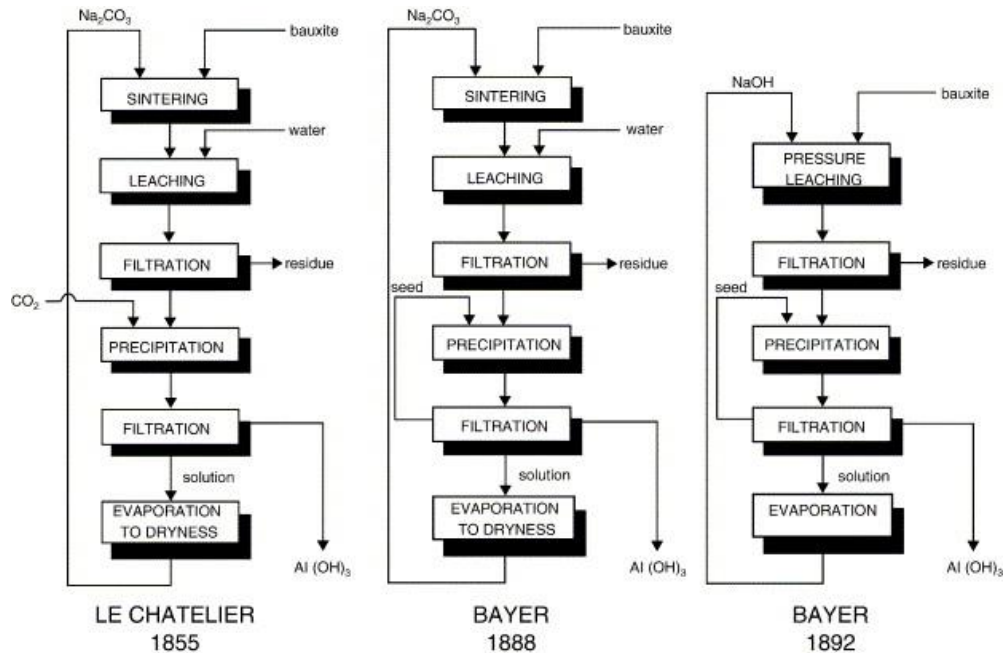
$Na_2CO_3$

bauxite

SINTERING

water

LEACHING

FILTRATION

residue

$CO_2$

PRECIPITATION

FILTRATION

solution

EVAPORATION TO DRYNESS

Al $(OH)_3$

LE CHATELIER
1855

$Na_2CO_3$

bauxite

SINTERING

water

LEACHING

FILTRATION

residue

seed

PRECIPITATION

FILTRATION

solution

EVAPORATION TO DRYNESS

Al $(OH)_3$

BAYER
1888

NaOH

bauxite

PRESSURE LEACHING

FILTRATION

residue

seed

PRECIPITATION

FILTRATION

solution

EVAPORATION

Al $(OH)_3$

BAYER
1892